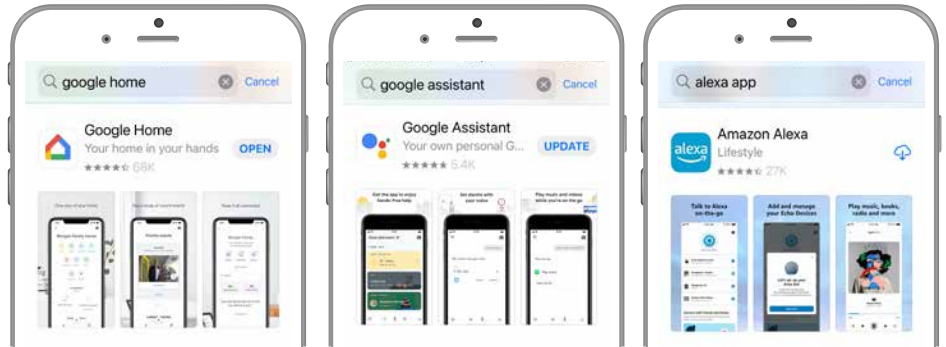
google home Cancel

Google Home
Your home in your hands
68K
OPEN

google assistant Cancel

Google Assistant
Your own personal G...
5.4K
UPDATE

Get the app to enjoy hands-free help

Get things done with just your voice

Play music and videos while you're on the go

alexa app Cancel

alexa

Amazon Alexa
Lifestyle
27K

Talk to Alexa on-the-go

Add and manage your Echo Devices

Play music, books, radio and more